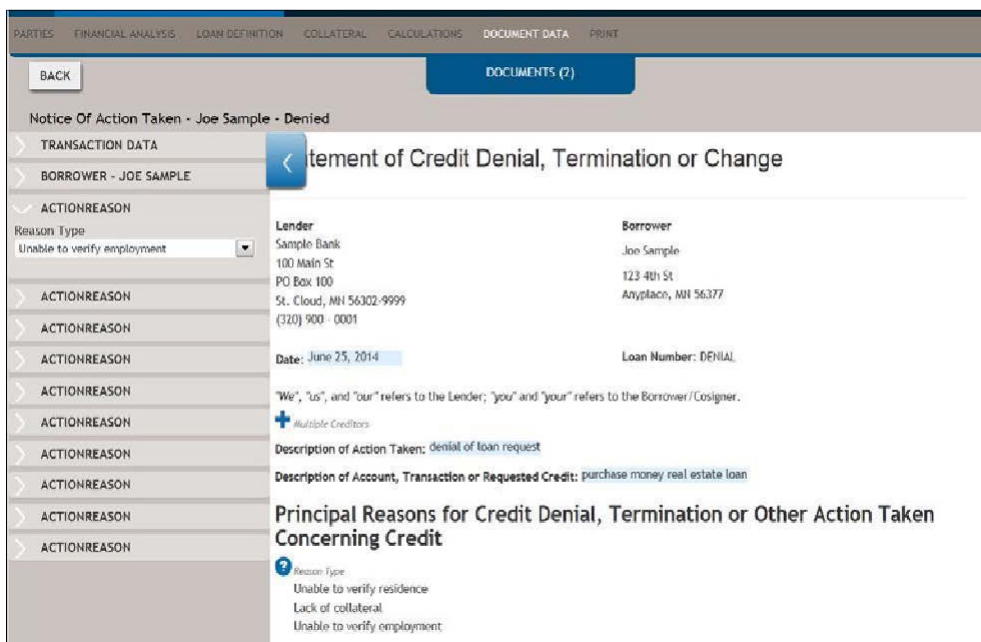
PARTIES FINANCIAL ANALYSIS LOAN DEFINITION COLLATERAL CALCULATIONS DOCUMENT DATA PRINT

BACK

DOCUMENTS (2)

Notice Of Action Taken - Joe Sample - Denied

TRANSACTION DATA

BORROWER - JOE SAMPLE

ACTIONREASON

Reason Type

Unable to verify employment

ACTIONREASON

ACTIONREASON

ACTIONREASON

ACTIONREASON

ACTIONREASON

ACTIONREASON

ACTIONREASON

ACTIONREASON

ACTIONREASON

tement of Credit Denial, Termination or Change

Lender
Sample Bank
100 Main St
PO Box 100
St. Cloud, MN 56302-9999
(320) 900 - 0001

Borrower
Joe Sample
123 4th St
Anyplace, MN 56377

Date: June 25, 2014

Loan Number: DENIAL

"We", "us", and "our" refers to the Lender; "you" and "your" refers to the Borrower/Cosigner.

Multiple Creditors

Description of Action Taken: denial of loan request

Description of Account, Transaction or Requested Credit: purchase money real estate loan

Principal Reasons for Credit Denial, Termination or Other Action Taken Concerning Credit

Reason Type
Unable to verify residence
Lack of collateral
Unable to verify employment